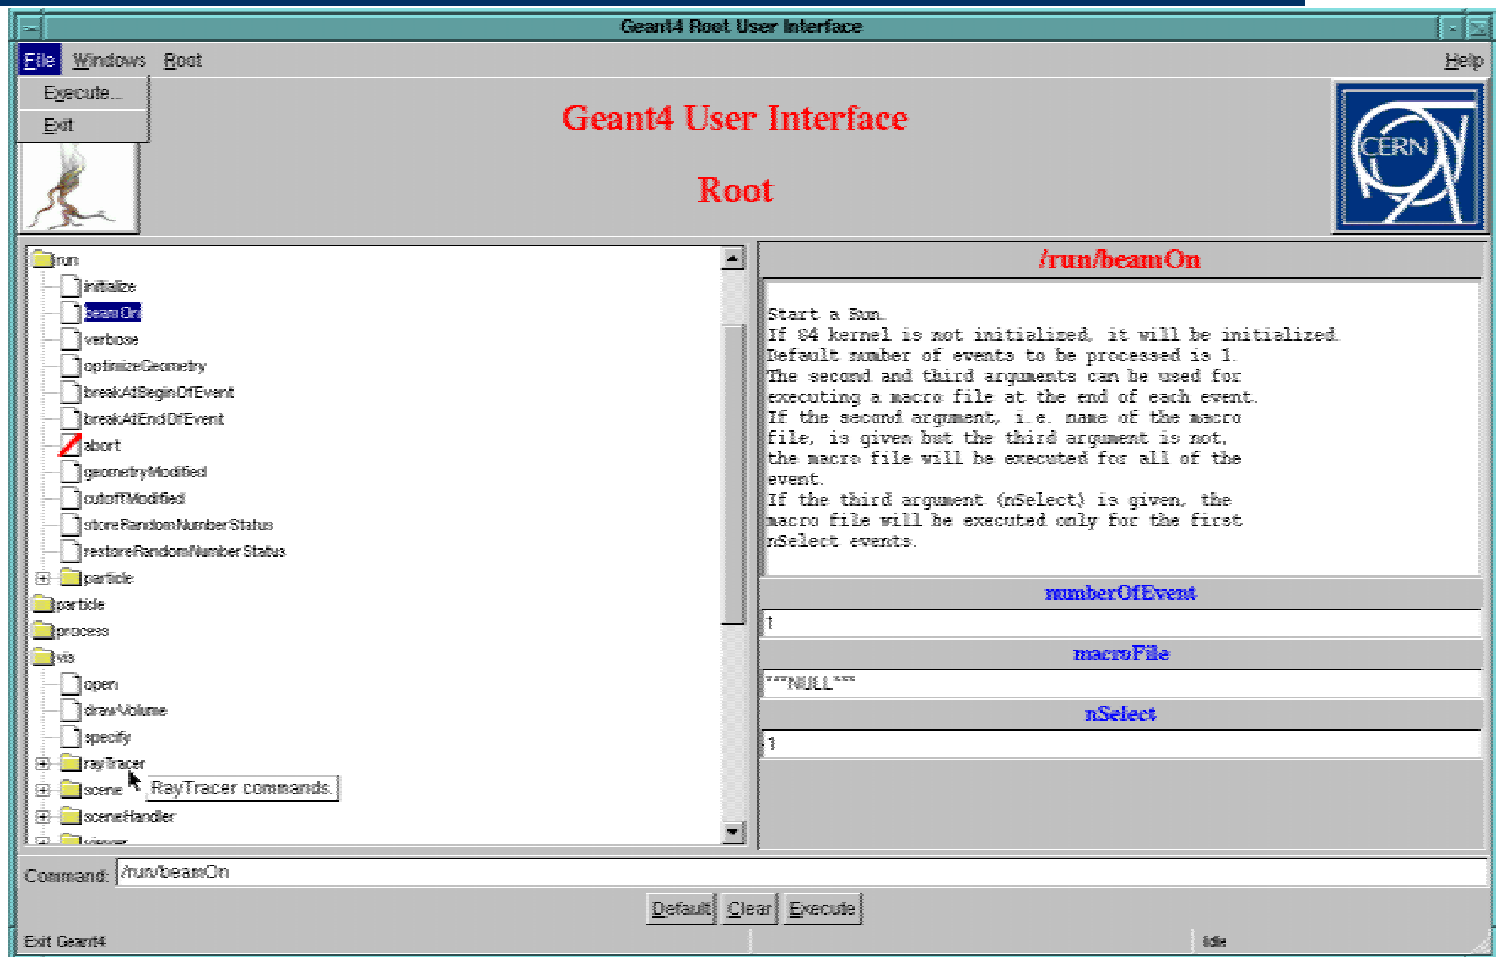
Geant4 Root User Interface

File Windows Root Help

Execute...
Exit

Geant4 User Interface

Root

CERN

run
initialize
beamOn
verbose
optimizeGeometry
breakAtBeginOfEvent
breakAtEndOfEvent
abort
geometryModified
cutoffModified
storeRandomNumberStatus
restoreRandomNumberStatus
particle
particle
process
vis
open
drawVolume
specify
rayTracer
scene
sceneHandler
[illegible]

RayTracer commands.

/run/beamOn

Start a Run.
If G4 kernel is not initialized, it will be initialized.
Default number of events to be processed is 1.
The second and third arguments can be used for executing a macro file at the end of each event.
If the second argument, i.e. name of the macro file, is given but the third argument is not, the macro file will be executed for all of the event.
If the third argument (nSelect) is given, the macro file will be executed only for the first nSelect events.

numberOfEvent
1
macroFile
***NULL***
nSelect
1

Command: /run/beamOn

Default Clear Execute

Exit Geant4
Idle